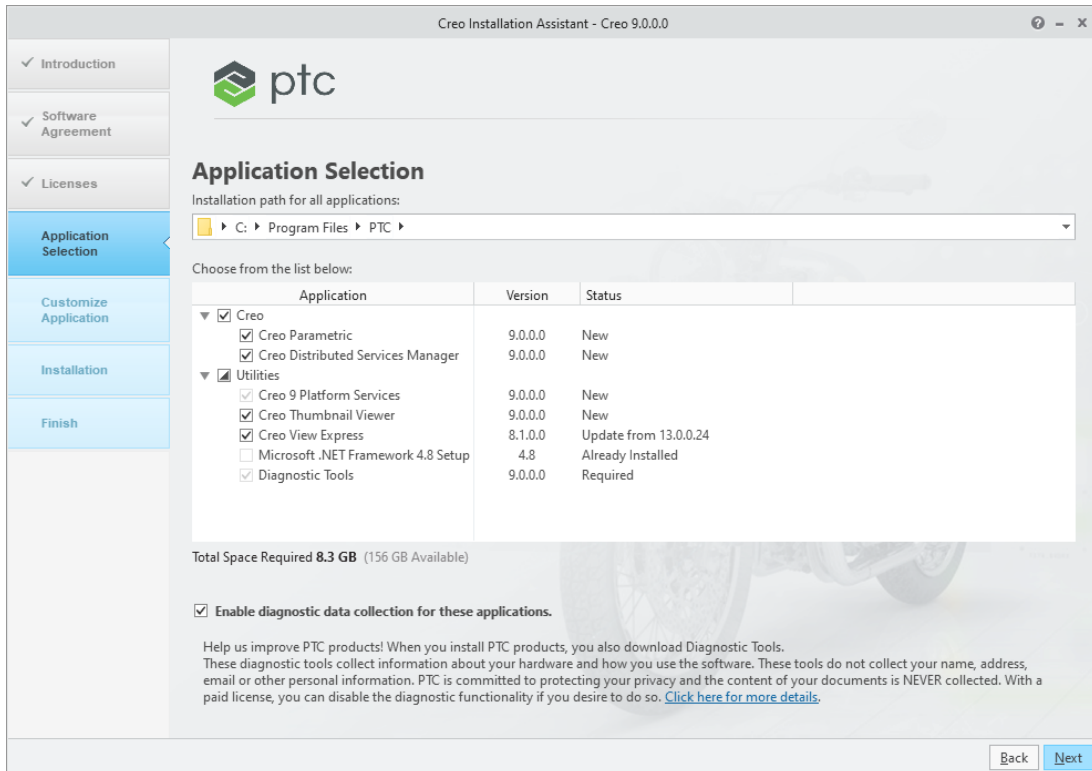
Creo Installation Assistant - Creo 9.0.0.0

? – ×

✓ Introduction

✓ Software Agreement

✓ Licenses

Application Selection

Customize Application

Installation

Finish

ptc

Application Selection

Installation path for all applications:

C: ▸ Program Files ▸ PTC ▸

Choose from the list below:

| Application | Version | Status |
|---|---|---|
| ☑ Creo | | |
| ☑ Creo Parametric | 9.0.0.0 | New |
| ☑ Creo Distributed Services Manager | 9.0.0.0 | New |
| Utilities | | |
| ✓ Creo 9 Platform Services | 9.0.0.0 | New |
| ☑ Creo Thumbnail Viewer | 9.0.0.0 | New |
| ☑ Creo View Express | 8.1.0.0 | Update from 13.0.0.24 |
| Microsoft .NET Framework 4.8 Setup | 4.8 | Already Installed |
| ✓ Diagnostic Tools | 9.0.0.0 | Required |

Total Space Required 8.3 GB (156 GB Available)

☑ Enable diagnostic data collection for these applications.

Help us improve PTC products! When you install PTC products, you also download Diagnostic Tools. These diagnostic tools collect information about your hardware and how you use the software. These tools do not collect your name, address, email or other personal information. PTC is committed to protecting your privacy and the content of your documents is NEVER collected. With a paid license, you can disable the diagnostic functionality if you desire to do so. Click here for more details.

Back Next